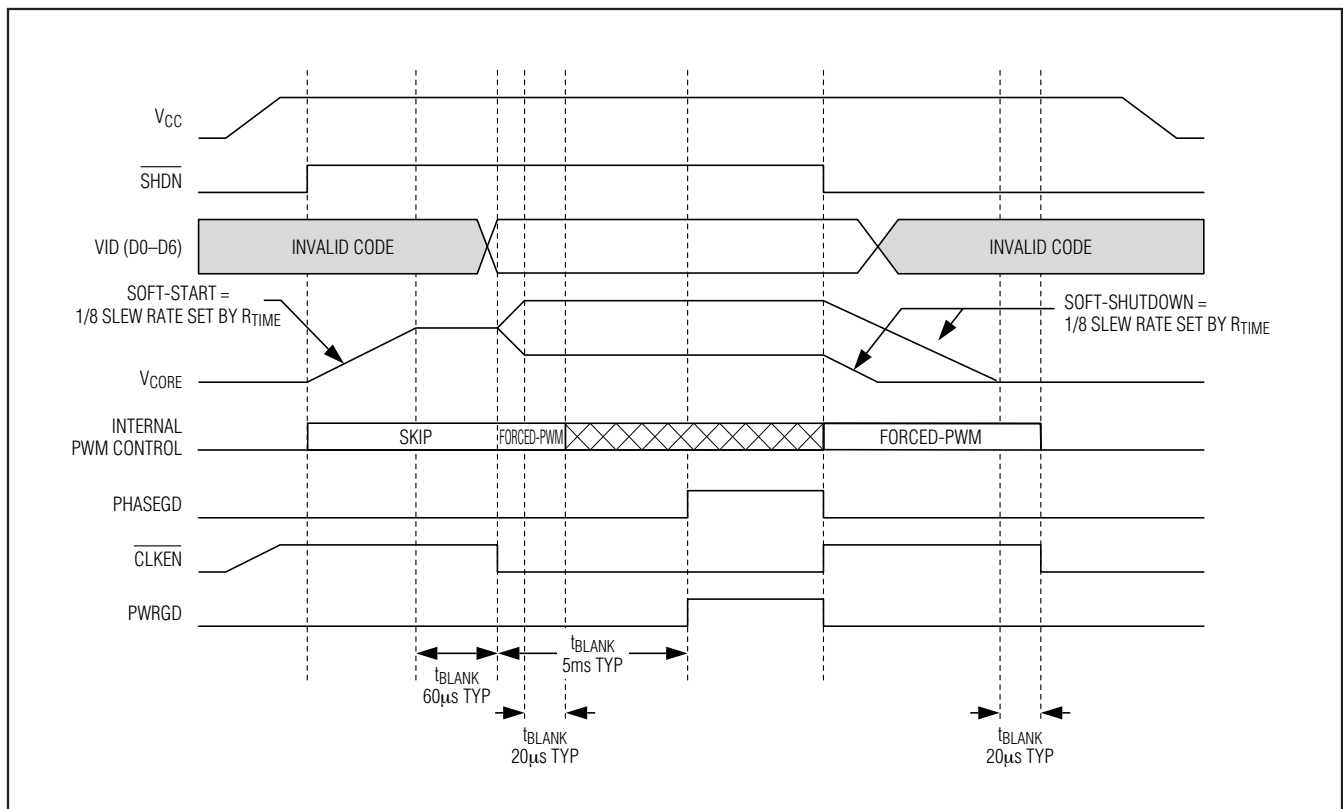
$V_{CC}$

$\overline{SHDN}$

VID (D0–D6)

INVALID CODE

INVALID CODE

SOFT-START = 1/8 SLEW RATE SET BY $R_{TIME}$

SOFT-SHUTDOWN = 1/8 SLEW RATE SET BY $R_{TIME}$

$V_{CORE}$

INTERNAL PWM CONTROL

SKIP

FORCED-PWM

FORCED-PWM

PHASEGD

$\overline{CLKEN}$

PWRGD

$t_{BLANK}$ 60μs TYP

$t_{BLANK}$ 5ms TYP

$t_{BLANK}$ 20μs TYP

$t_{BLANK}$ 20μs TYP